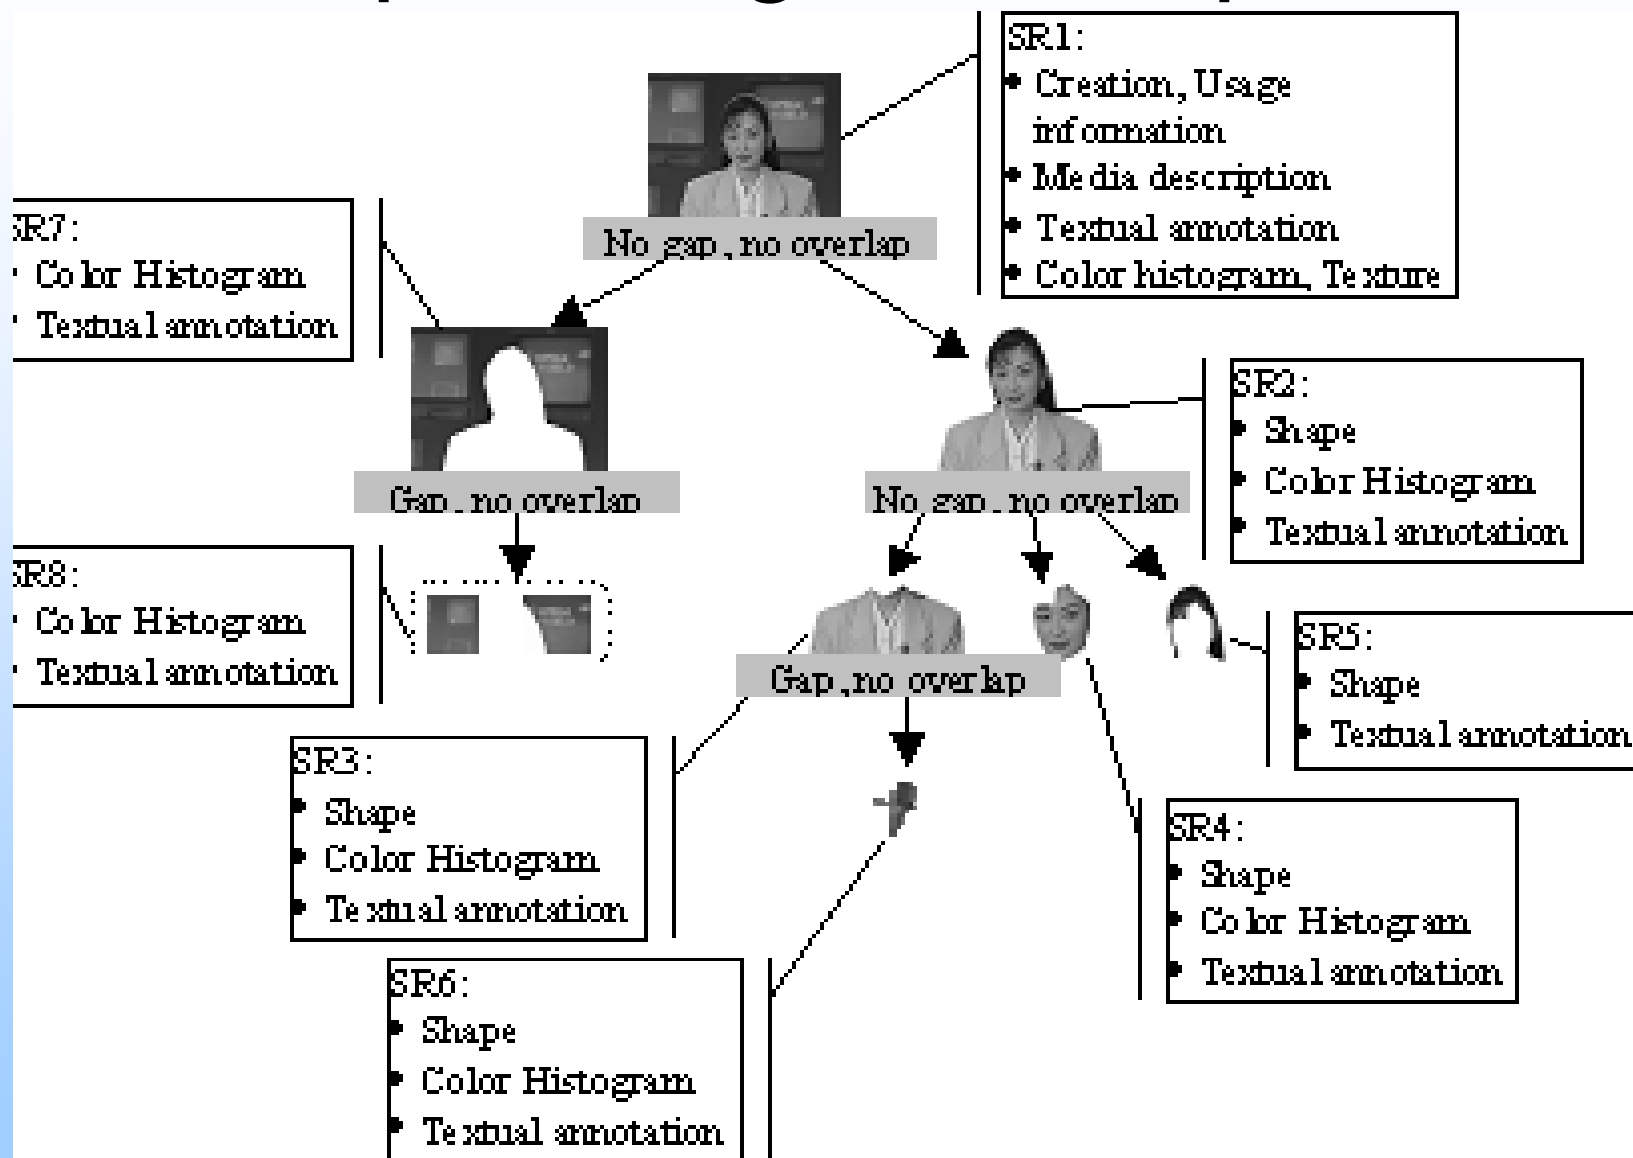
SR1:
• Creation, Usage information
• Media description
• Textual annotation
• Color histogram, Texture

No gap, no overlap

SR7:
• Color Histogram
• Textual annotation

SR2:
• Shape
• Color Histogram
• Textual annotation

Gap, no overlap

No gap, no overlap

SR8:
• Color Histogram
• Textual annotation

SR5:
• Shape
• Textual annotation

Gap, no overlap

SR3:
• Shape
• Color Histogram
• Textual annotation

SR4:
• Shape
• Color Histogram
• Textual annotation

SR6:
• Shape
• Color Histogram
• Textual annotation